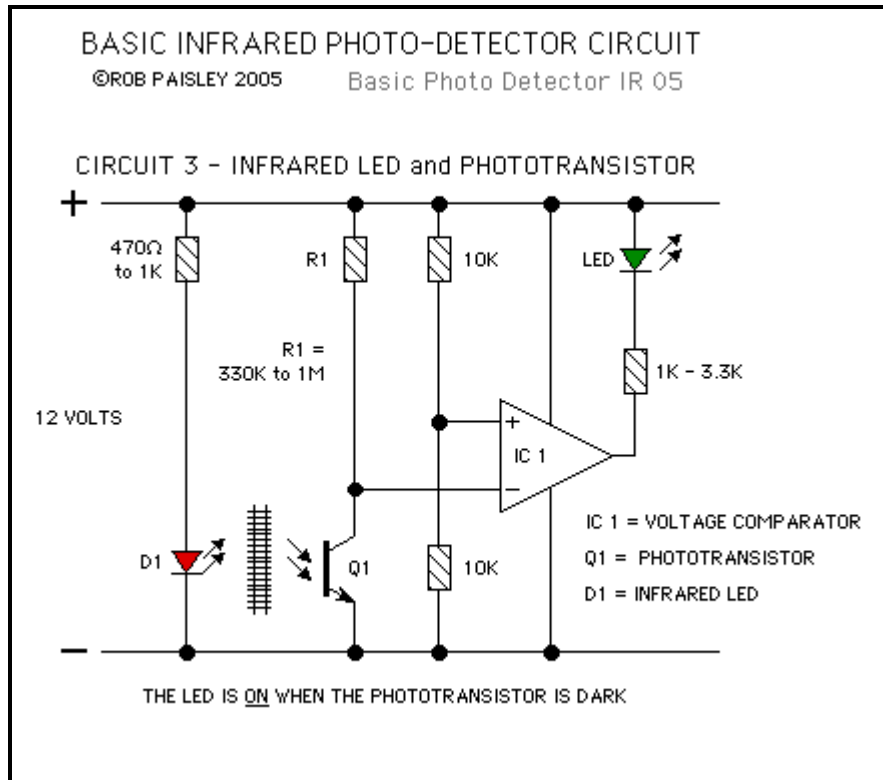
BASIC INFRARED PHOTO-DETECTOR CIRCUIT
©ROB PAISLEY 2005 Basic Photo Detector IR 05

CIRCUIT 3 - INFRARED LED and PHOTOTRANSISTOR

+

470Ω to 1K

R1

10K

LED

R1 = 330K to 1M

1K - 3.3K

12 VOLTS

+

IC 1

−

IC 1 = VOLTAGE COMPARATOR

D1

Q1

10K

Q1 = PHOTOTRANSISTOR

D1 = INFRARED LED

−

THE LED IS ON WHEN THE PHOTOTRANSISTOR IS DARK